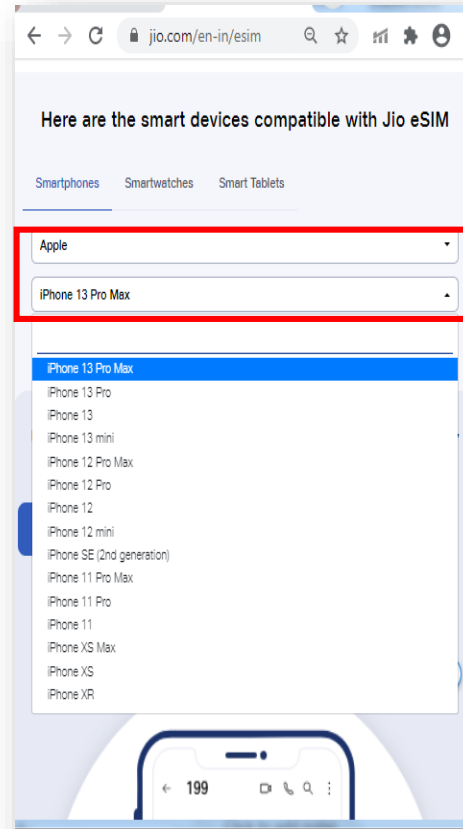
jio.com/en-in/esim

Here are the smart devices compatible with Jio eSIM

Smartphones
Smartwatches
Smart Tablets

Apple

iPhone 13 Pro Max

iPhone 13 Pro Max
iPhone 13 Pro
iPhone 13
iPhone 13 mini
iPhone 12 Pro Max
iPhone 12 Pro
iPhone 12
iPhone 12 mini
iPhone SE (2nd generation)
iPhone 11 Pro Max
iPhone 11 Pro
iPhone 11
iPhone XS Max
iPhone XS
iPhone XR

← 199